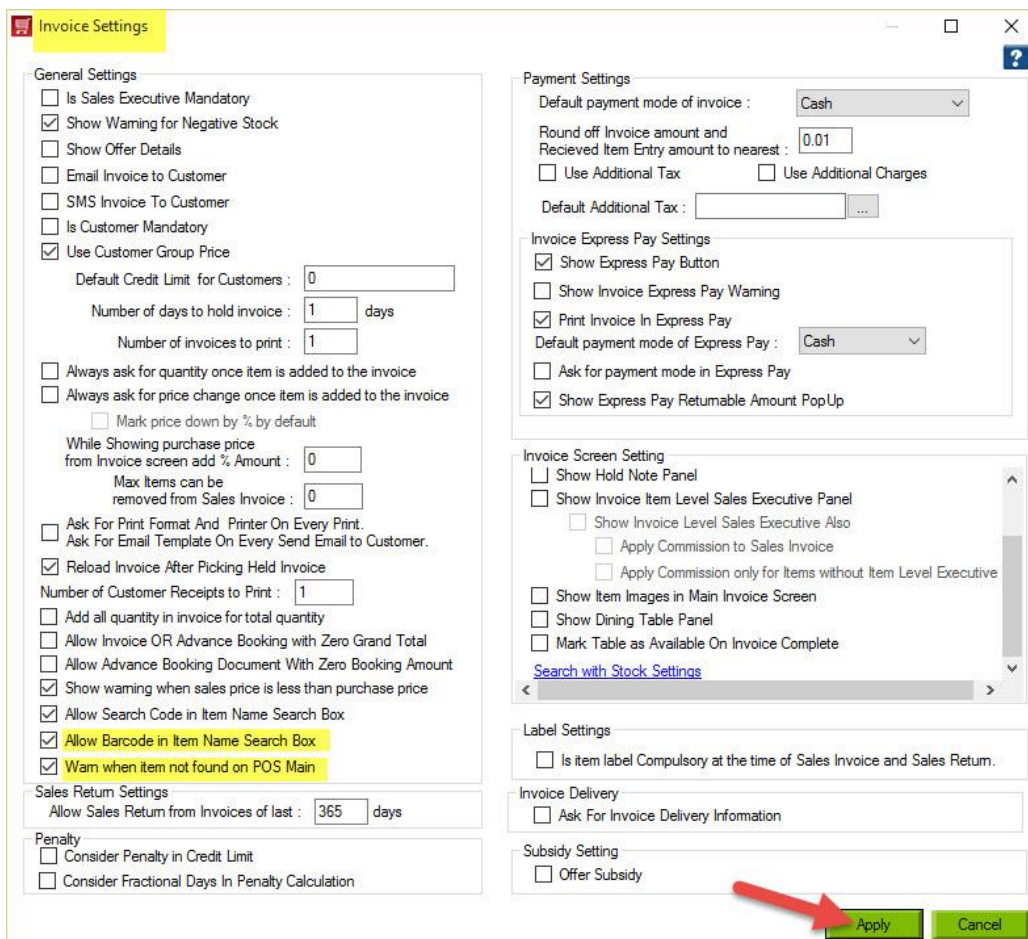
Invoice Settings

General Settings
Is Sales Executive Mandatory
Show Warning for Negative Stock
Show Offer Details
Email Invoice to Customer
SMS Invoice To Customer
Is Customer Mandatory
Use Customer Group Price
Default Credit Limit for Customers : 0
Number of days to hold invoice : 1 days
Number of invoices to print : 1
Always ask for quantity once item is added to the invoice
Always ask for price change once item is added to the invoice
Mark price down by % by default
While Showing purchase price from Invoice screen add % Amount : 0
Max Items can be removed from Sales Invoice : 0
Ask For Print Format And Printer On Every Print. Ask For Email Template On Every Send Email to Customer.
Reload Invoice After Picking Held Invoice
Number of Customer Receipts to Print : 1
Add all quantity in invoice for total quantity
Allow Invoice OR Advance Booking with Zero Grand Total
Allow Advance Booking Document With Zero Booking Amount
Show warning when sales price is less than purchase price
Allow Search Code in Item Name Search Box
Allow Barcode in Item Name Search Box
Warn when item not found on POS Main

Sales Return Settings
Allow Sales Return from Invoices of last : 365 days

Penalty
Consider Penalty in Credit Limit
Consider Fractional Days In Penalty Calculation

Payment Settings
Default payment mode of invoice : Cash
Round off Invoice amount and Recieved Item Entry amount to nearest : 0.01
Use Additional Tax
Use Additional Charges
Default Additional Tax : ...

Invoice Express Pay Settings
Show Express Pay Button
Show Invoice Express Pay Warning
Print Invoice In Express Pay
Default payment mode of Express Pay : Cash
Ask for payment mode in Express Pay
Show Express Pay Returnable Amount PopUp

Invoice Screen Setting
Show Hold Note Panel
Show Invoice Item Level Sales Executive Panel
Show Invoice Level Sales Executive Also
Apply Commission to Sales Invoice
Apply Commission only for Items without Item Level Executive
Show Item Images in Main Invoice Screen
Show Dining Table Panel
Mark Table as Available On Invoice Complete
Search with Stock Settings

Label Settings
Is item label Compulsory at the time of Sales Invoice and Sales Return.

Invoice Delivery
Ask For Invoice Delivery Information

Subsidy Setting
Offer Subsidy

Apply
Cancel